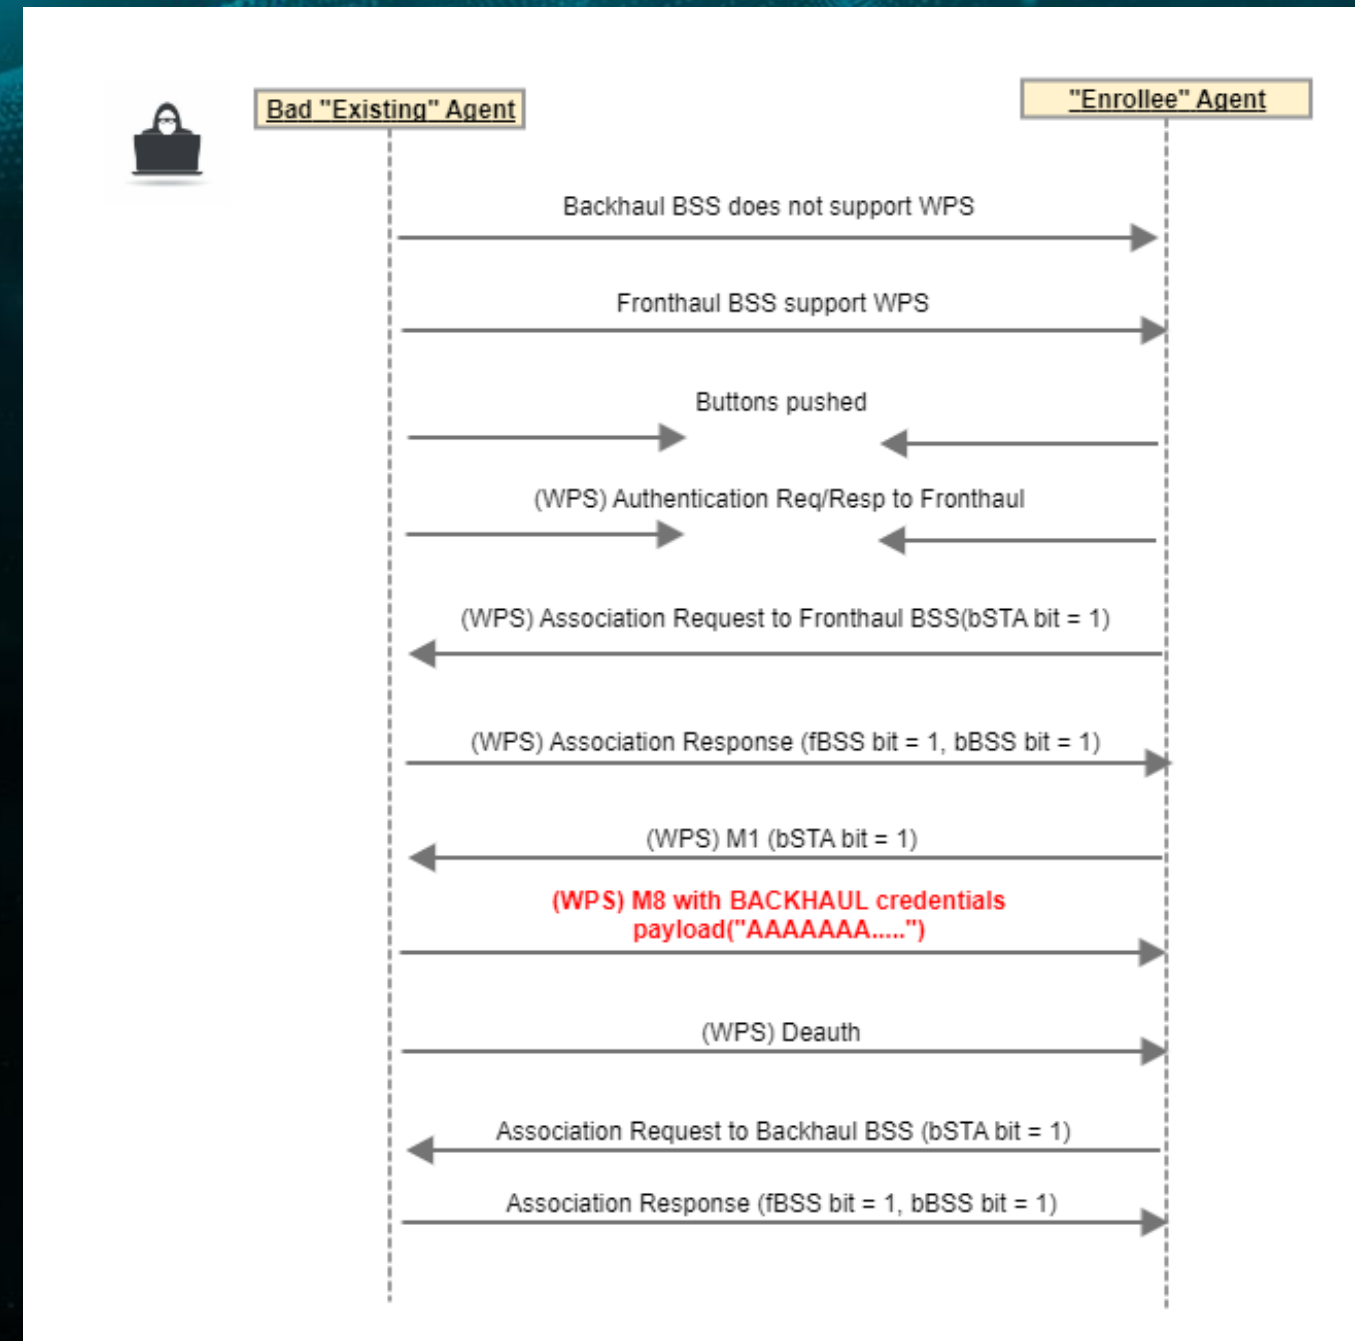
Bad "Existing" Agent

"Enrollee" Agent

Backhaul BSS does not support WPS

Fronthaul BSS support WPS

Buttons pushed

(WPS) Authentication Req/Resp to Fronthaul

(WPS) Association Request to Fronthaul BSS(bSTA bit = 1)

(WPS) Association Response (fBSS bit = 1, bBSS bit = 1)

(WPS) M1 (bSTA bit = 1)

(WPS) M8 with BACKHAUL credentials payload("AAAAAAA.....")

(WPS) Deauth

Association Request to Backhaul BSS (bSTA bit = 1)

Association Response (fBSS bit = 1, bBSS bit = 1)